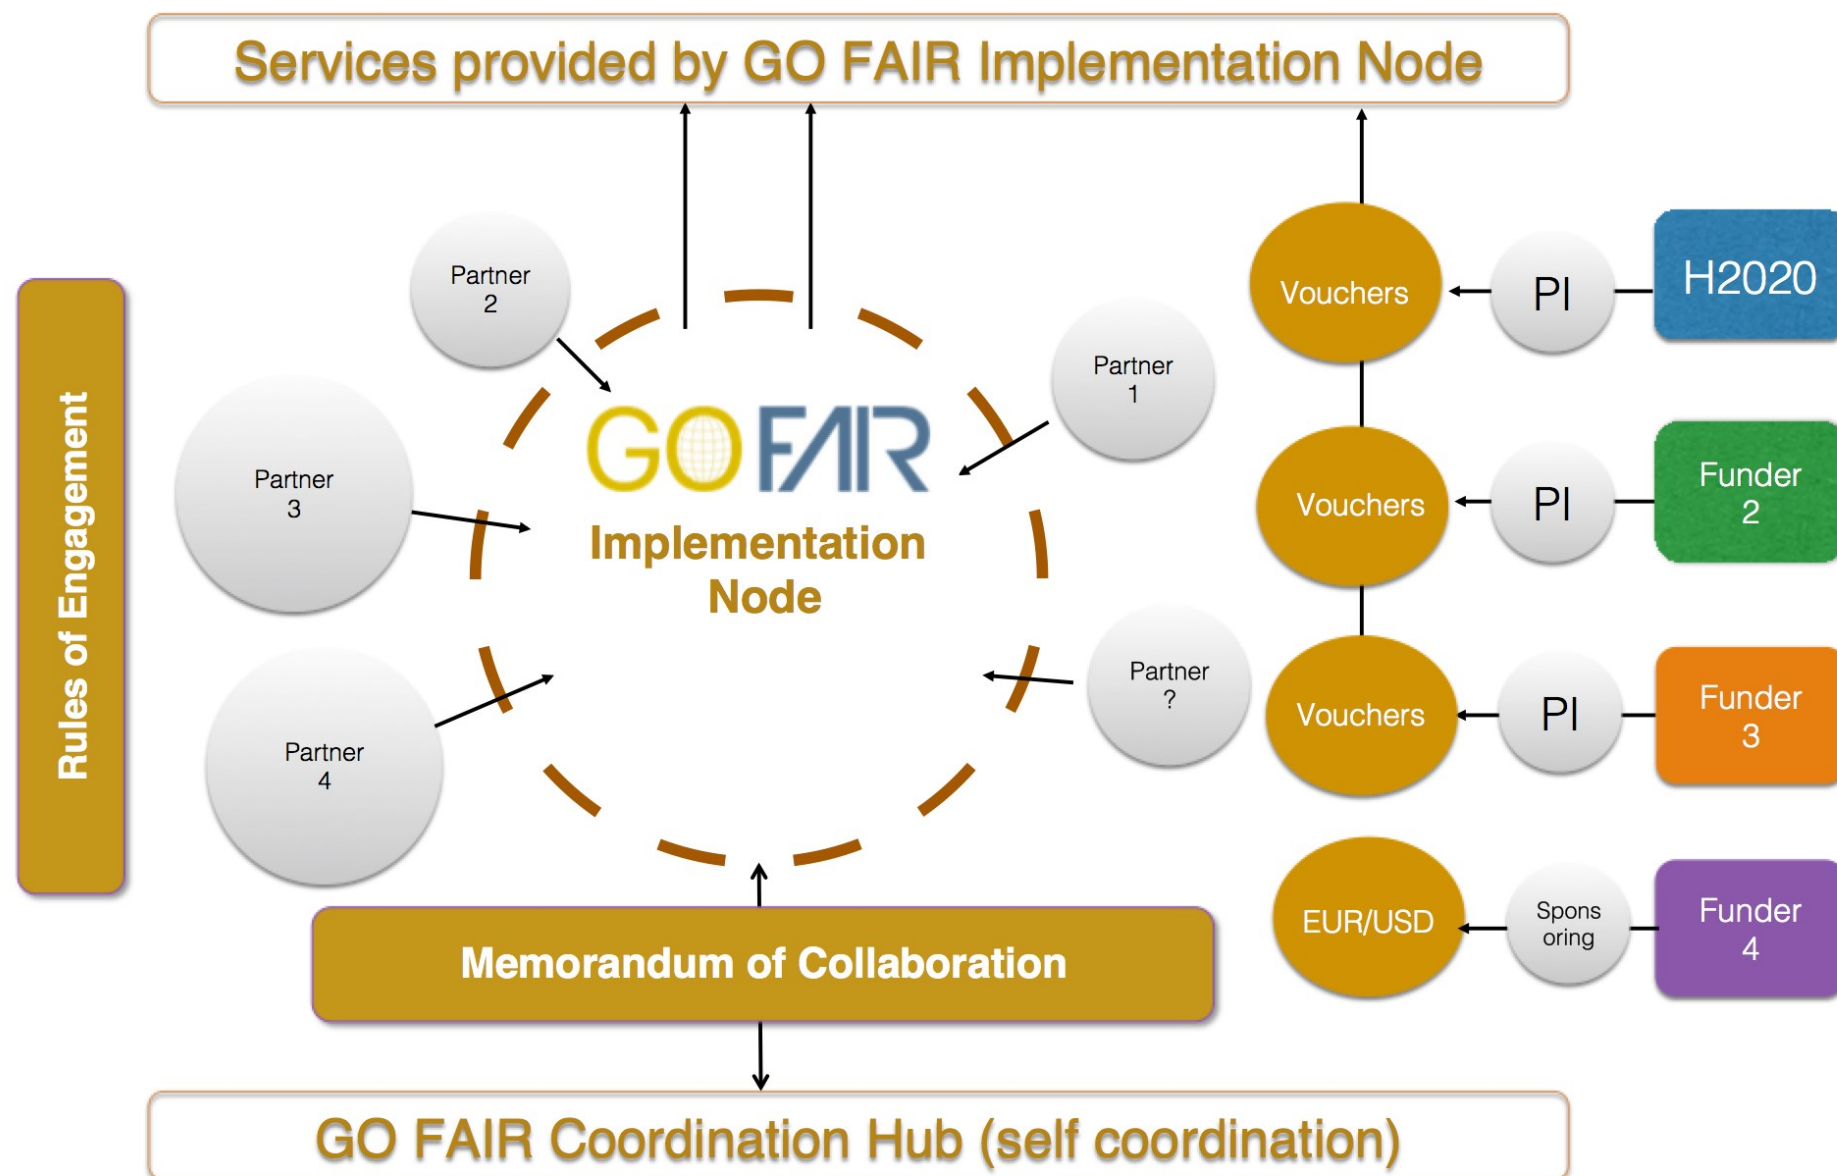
Services provided by GO FAIR Implementation Node

Rules of Engagement

Partner 2

Partner 3

Partner 4

Partner 1

Partner ?

GO FAIR

Implementation Node

Vouchers

PI

H2020

Vouchers

PI

Funder 2

Vouchers

PI

Funder 3

EUR/USD

Sponsoring

Funder 4

Memorandum of Collaboration

GO FAIR Coordination Hub (self coordination)